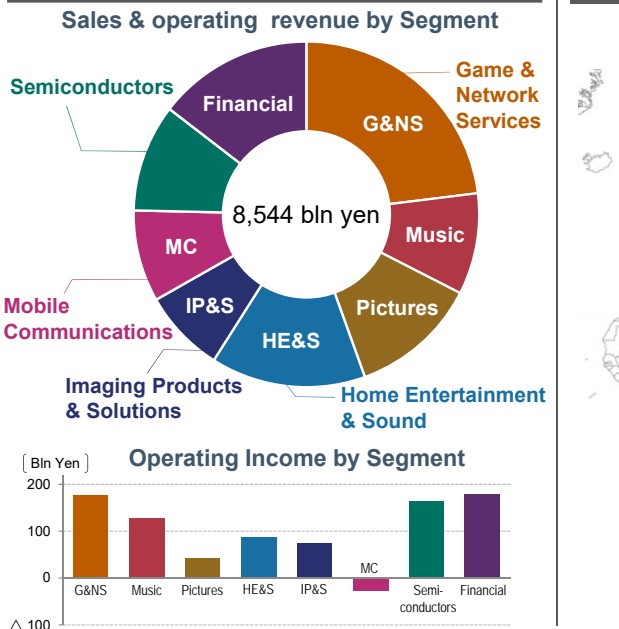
Sales & operating revenue by Segment

Semiconductors

Financial

G&NS

Game & Network Services

8,544 bln yen

Music

MC

Pictures

IP&S

HE&S

Mobile Communications

Imaging Products & Solutions

Home Entertainment & Sound

Bln Yen

Operating Income by Segment

200

100

0

△100

G&NS

Music

Pictures

HE&S

IP&S

MC

Semi-conductors

Financial